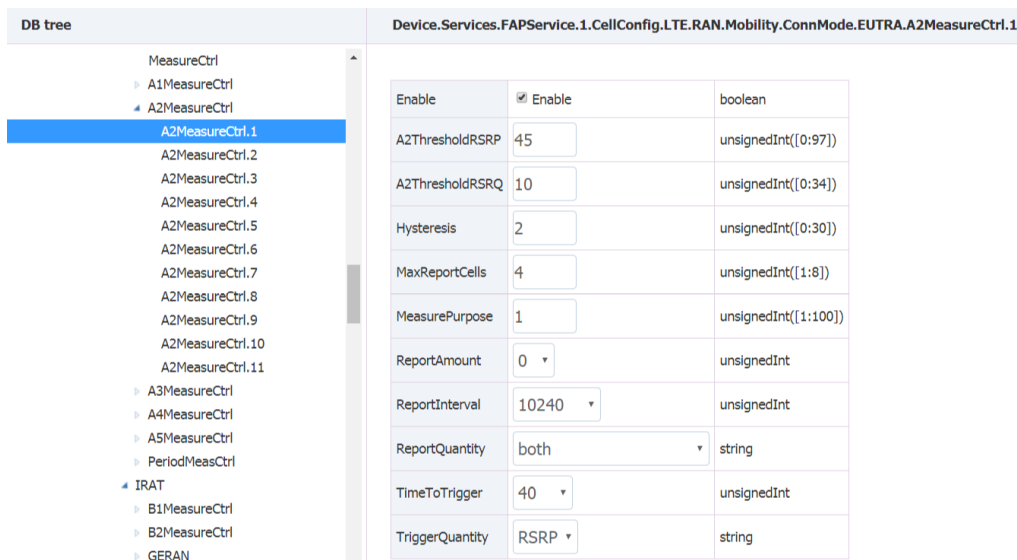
DB tree

MeasureCtrl
A1MeasureCtrl
A2MeasureCtrl
A2MeasureCtrl.1
A2MeasureCtrl.2
A2MeasureCtrl.3
A2MeasureCtrl.4
A2MeasureCtrl.5
A2MeasureCtrl.6
A2MeasureCtrl.7
A2MeasureCtrl.8
A2MeasureCtrl.9
A2MeasureCtrl.10
A2MeasureCtrl.11
A3MeasureCtrl
A4MeasureCtrl
A5MeasureCtrl
PeriodMeasCtrl
IRAT
B1MeasureCtrl
B2MeasureCtrl
GERAN

Device.Services.FAPService.1.CellConfig.LTE.RAN.Mobility.ConnMode.EUTRA.A2MeasureCtrl.1

| Enable | Enable | boolean |
|---|---|---|
| A2ThresholdRSRP | 45 | unsignedInt([0:97]) |
| A2ThresholdRSRQ | 10 | unsignedInt([0:34]) |
| Hysteresis | 2 | unsignedInt([0:30]) |
| MaxReportCells | 4 | unsignedInt([1:8]) |
| MeasurePurpose | 1 | unsignedInt([1:100]) |
| ReportAmount | 0 | unsignedInt |
| ReportInterval | 10240 | unsignedInt |
| ReportQuantity | both | string |
| TimeToTrigger | 40 | unsignedInt |
| TriggerQuantity | RSRP | string |